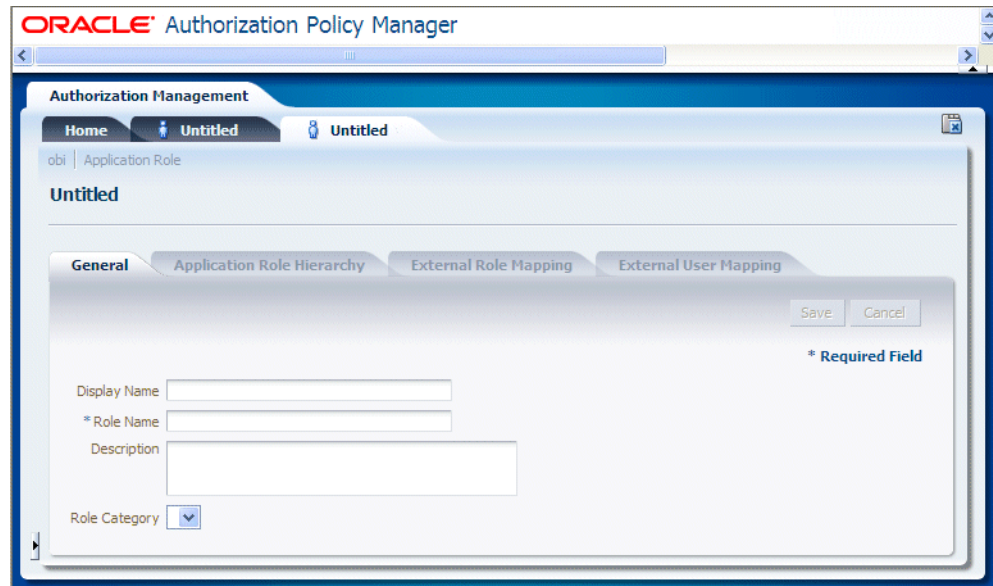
ORACLE Authorization Policy Manager

Authorization Management

Home Untitled Untitled

obi | Application Role

Untitled

General Application Role Hierarchy External Role Mapping External User Mapping

Save Cancel

* Required Field

Display Name

* Role Name

Description

Role Category